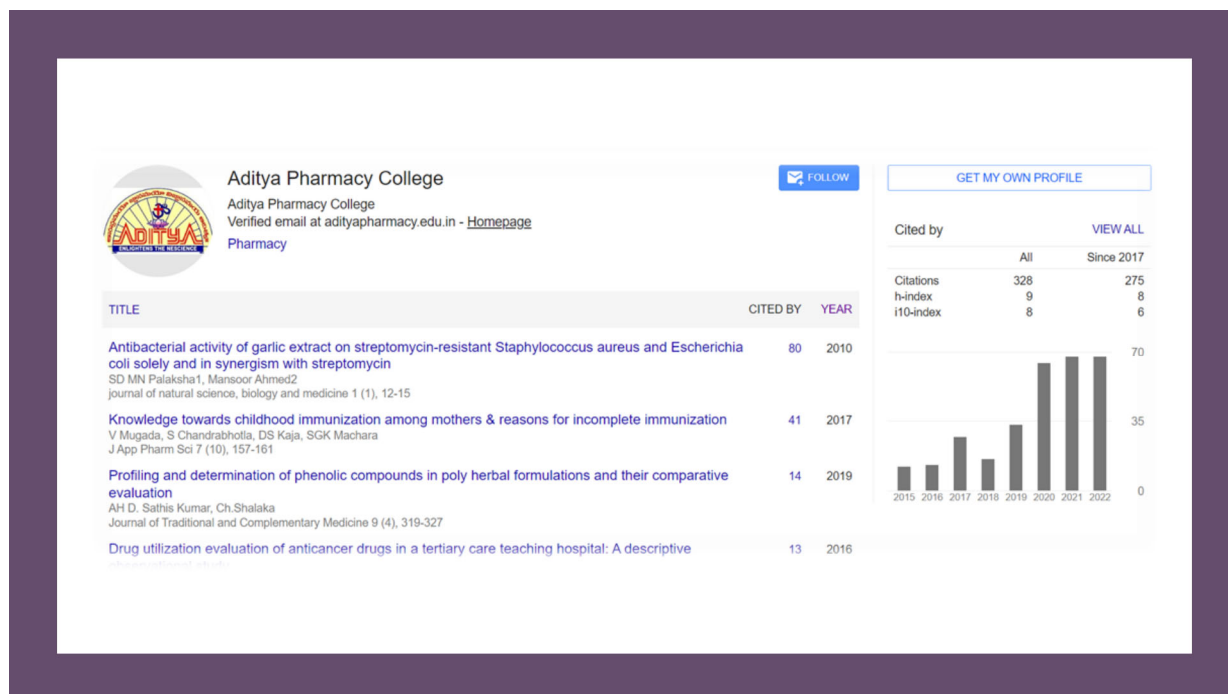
ADITYA
ENLIGHTENS THE NESCIENCE

Aditya Pharmacy College
Aditya Pharmacy College
Verified email at adityapharmacy.edu.in - Homepage
Pharmacy

FOLLOW

GET MY OWN PROFILE

| TITLE | CITED BY | YEAR |
|---|---|---|
| Antibacterial activity of garlic extract on streptomycin-resistant Staphylococcus aureus and Escherichia coli solely and in synergism with streptomycin<br>SD MN Palaksha1, Mansoor Ahmed2<br>journal of natural science, biology and medicine 1 (1), 12-15 | 80 | 2010 |
| Knowledge towards childhood immunization among mothers & reasons for incomplete immunization<br>V Mugada, S Chandrabhotla, DS Kaja, SGK Machara<br>J App Pharm Sci 7 (10), 157-161 | 41 | 2017 |
| Profiling and determination of phenolic compounds in poly herbal formulations and their comparative evaluation<br>AH D. Sathis Kumar, Ch.Shalaka<br>Journal of Traditional and Complementary Medicine 9 (4), 319-327 | 14 | 2019 |
| Drug utilization evaluation of anticancer drugs in a tertiary care teaching hospital: A descriptive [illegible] | 13 | 2016 |

Cited by
VIEW ALL

| | All | Since 2017 |
|---|---|---|
| Citations | 328 | 275 |
| h-index | 9 | 8 |
| i10-index | 8 | 6 |

70
35
0
2015 2016 2017 2018 2019 2020 2021 2022